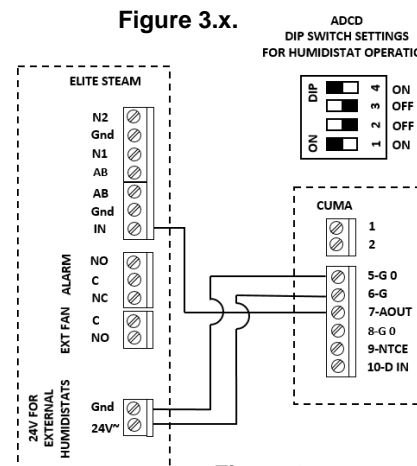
Figure 3.x.

ADCD
DIP SWITCH SETTINGS
FOR HUMIDISTAT OPERATIO

DIP
ON
4 ON
3 OFF
2 OFF
1 ON

ELITE STEAM

N2
Gnd
N1
AB
AB
Gnd
IN

ALARM
NO
C
NC

EXT FAN
C
NO

24V FOR EXTERNAL HUMIDISTATS
Gnd
24V~

CUMA
1
2
5-G 0
6-G
7-AOUT
8-G 0
9-NTCE
10-D IN